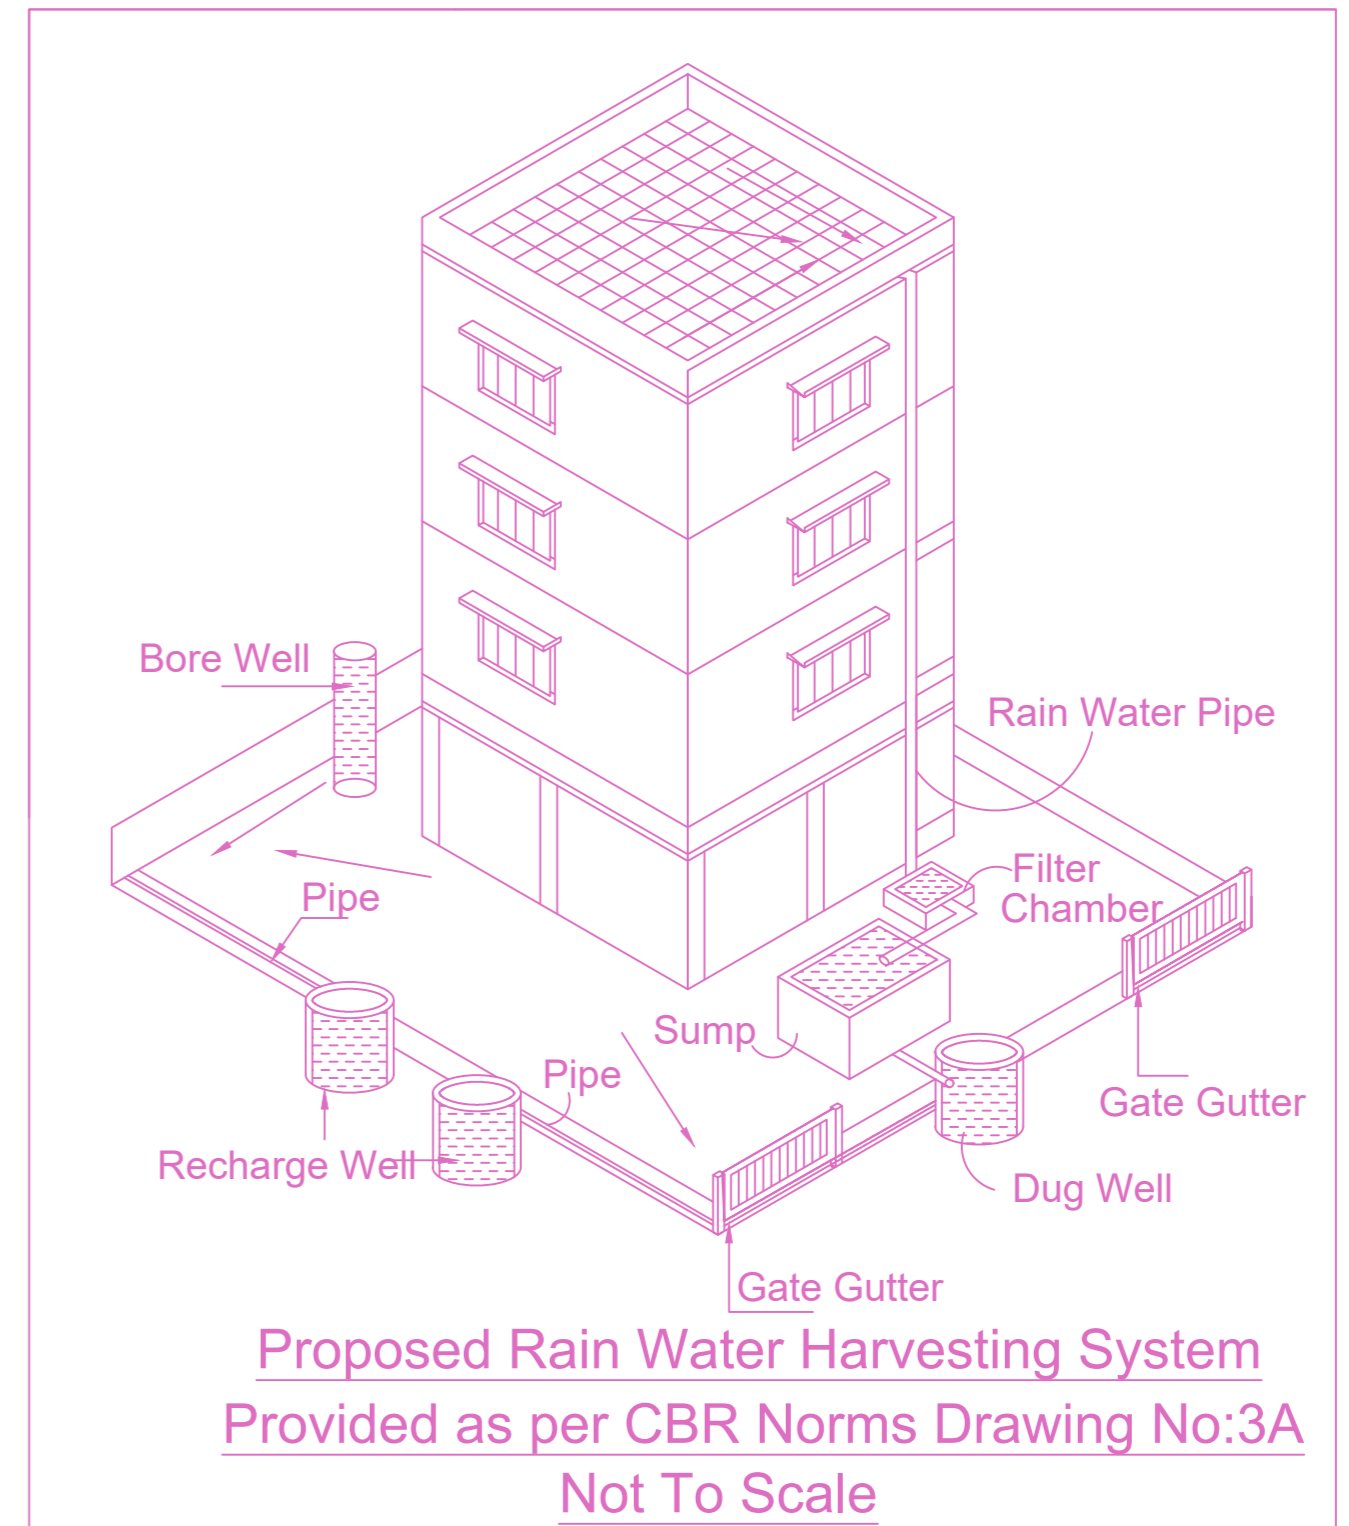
Bore Well

Rain Water Pipe

Filter Chamber

Pipe

Sump

Pipe

Gate Gutter

Recharge Well

Dug Well

Gate Gutter

Proposed Rain Water Harvesting System

Provided as per CBR Norms Drawing No:3A

Not To Scale